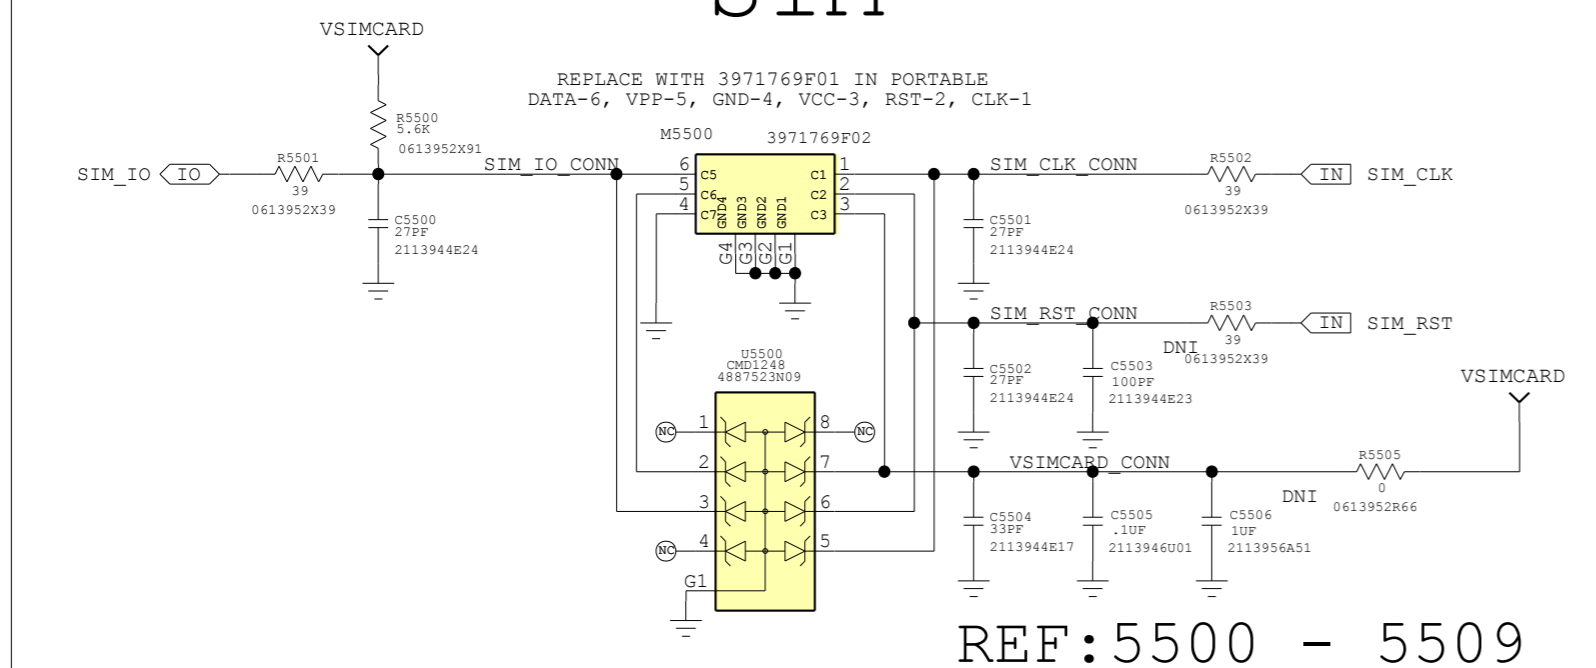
VSIMCARD

REPLACE WITH 3971769F01 IN PORTABLE
DATA-6, VPP-5, GND-4, VCC-3, RST-2, CLK-1

R5500
5.6K
0613952X91

M5500
3971769F02

SIM_IO
IO
R5501
39
0613952X39

SIM_IO_CONN
6
5
4
C5
C6
C7
GND4
GND3
GND2
GND1
C1
C2
C3
1
2
3
G4
G3
G2
G1

SIM_CLK_CONN
R5502
39
0613952X39
IN
SIM_CLK

C5500
27PF
2113944E24

C5501
27PF
2113944E24

SIM_RST_CONN
R5503
39
DNI
0613952X39
IN
SIM_RST

U5500
CMD1248
4887523N09

C5502
27PF
2113944E24

C5503
100PF
2113944E23

VSIMCARD

NC
1
8
NC
2
7
3
6
NC
4
5
G1

VSIMCARD_CONN
R5505
0
DNI
0613952R66

C5504
33PF
2113944E17

C5505
.1UF
2113946U01

C5506
1UF
2113956A51

REF:5500 - 5509